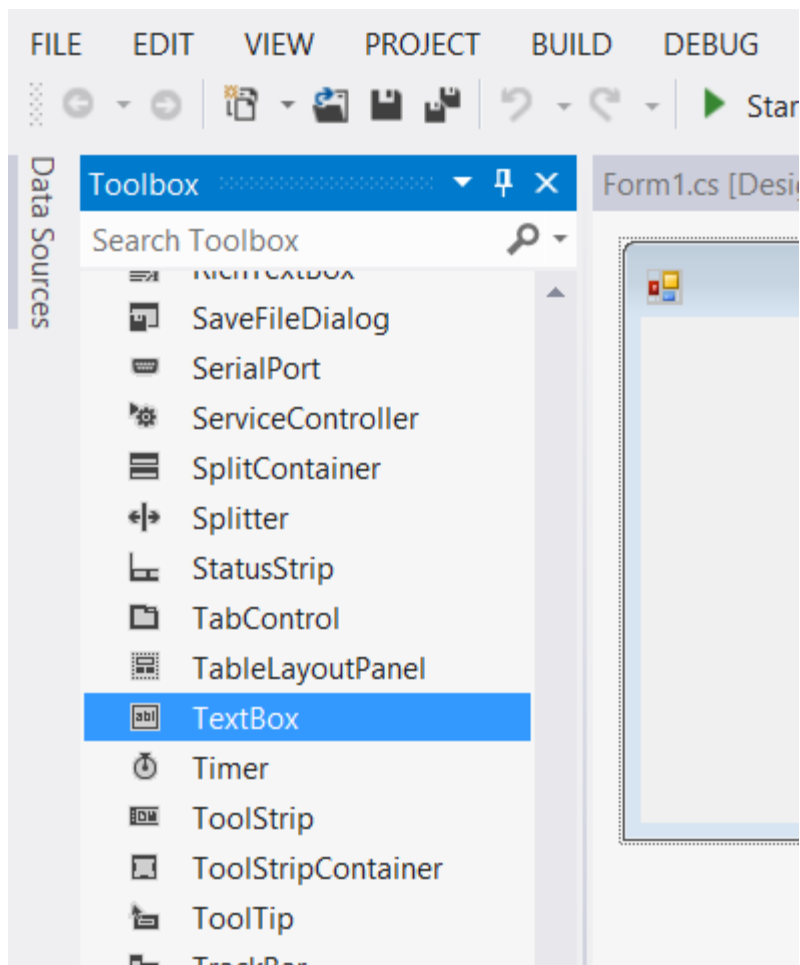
FILE EDIT VIEW PROJECT BUILD DEBUG

Star

Data Sources

Toolbox

Form1.cs [Desig

Search Toolbox

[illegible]

SaveFileDialog

SerialPort

ServiceController

SplitContainer

Splitter

StatusStrip

TabControl

TableLayoutPanel

TextBox

Timer

ToolStrip

ToolStripContainer

ToolTip

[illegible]